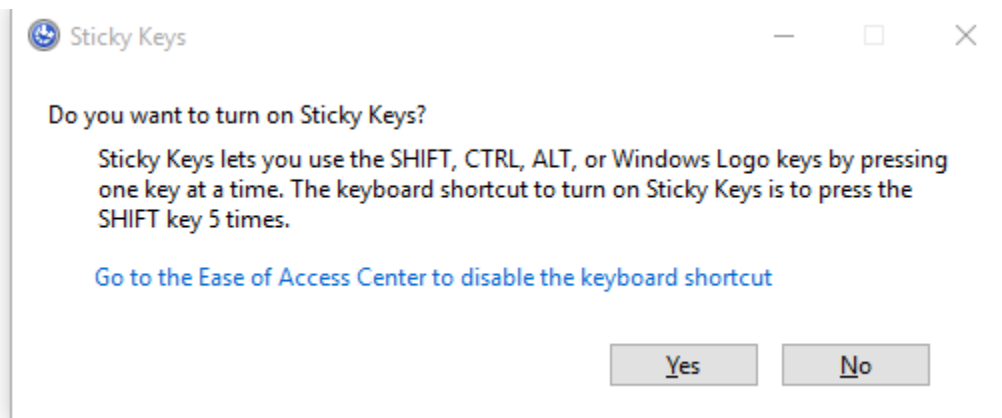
Sticky Keys

Do you want to turn on Sticky Keys?

Sticky Keys lets you use the SHIFT, CTRL, ALT, or Windows Logo keys by pressing one key at a time. The keyboard shortcut to turn on Sticky Keys is to press the SHIFT key 5 times.

Go to the Ease of Access Center to disable the keyboard shortcut

Yes No